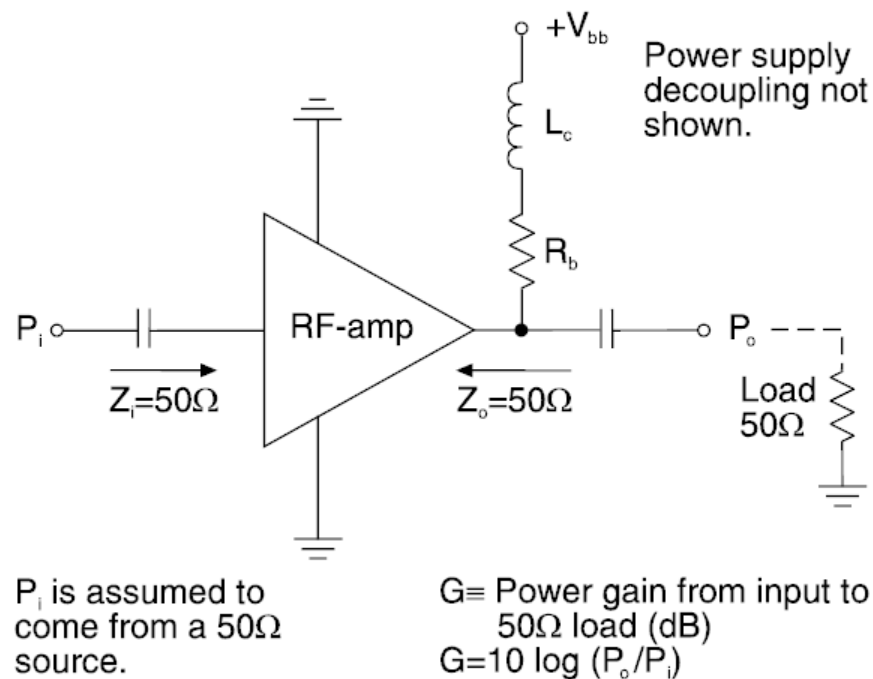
$+V_{bb}$

Power supply decoupling not shown.

$L_c$

$R_b$

$P_i$

RF-amp

$P_o$

$Z_i$=50Ω

$Z_o$=50Ω

Load 50Ω

$P_i$ is assumed to come from a 50Ω source.

G≡ Power gain from input to 50Ω load (dB)
G=10 log ($P_o$/$P_i$)